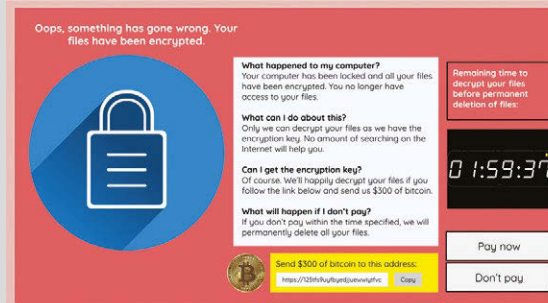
Oops, something has gone wrong. Your files have been encrypted.

What happened to my computer?
Your computer has been locked and all your files have been encrypted. You no longer have access to your files.

What can I do about this?
Only we can decrypt your files as we have the encryption key. No amount of searching on the Internet will help you.

Can I get the encryption key?
Of course. We'll happily decrypt your files if you follow the link below and send us $300 of bitcoin.

What will happen if I don't pay?
If you don't pay within the time specified, we will permanently delete all your files.

Send $300 of bitcoin to this address:
https://125th9uyfbyedjuewwghfvc
Copy

Remaining time to decrypt your files before permanent deletion of files:

01:59:37

Pay now

Don't pay